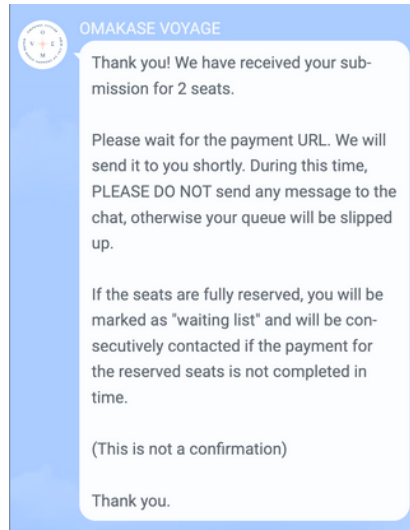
OMAKASE VOYAGE

Thank you! We have received your submission for 2 seats.

Please wait for the payment URL. We will send it to you shortly. During this time, PLEASE DO NOT send any message to the chat, otherwise your queue will be slipped up.

If the seats are fully reserved, you will be marked as "waiting list" and will be consecutively contacted if the payment for the reserved seats is not completed in time.

(This is not a confirmation)

Thank you.